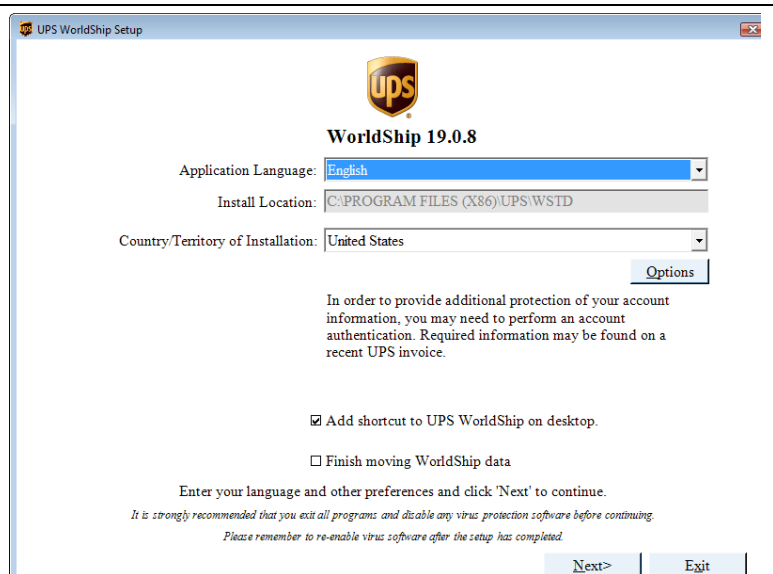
UPS WorldShip Setup

ups

WorldShip 19.0.8

Application Language: English

Install Location: C:\PROGRAM FILES (X86)\UPS\WSTD

Country/Territory of Installation: United States

Options

In order to provide additional protection of your account information, you may need to perform an account authentication. Required information may be found on a recent UPS invoice.

☑ Add shortcut to UPS WorldShip on desktop.

☐ Finish moving WorldShip data

Enter your language and other preferences and click 'Next' to continue.

It is strongly recommended that you exit all programs and disable any virus protection software before continuing.

Please remember to re-enable virus software after the setup has completed.

Next>

Exit